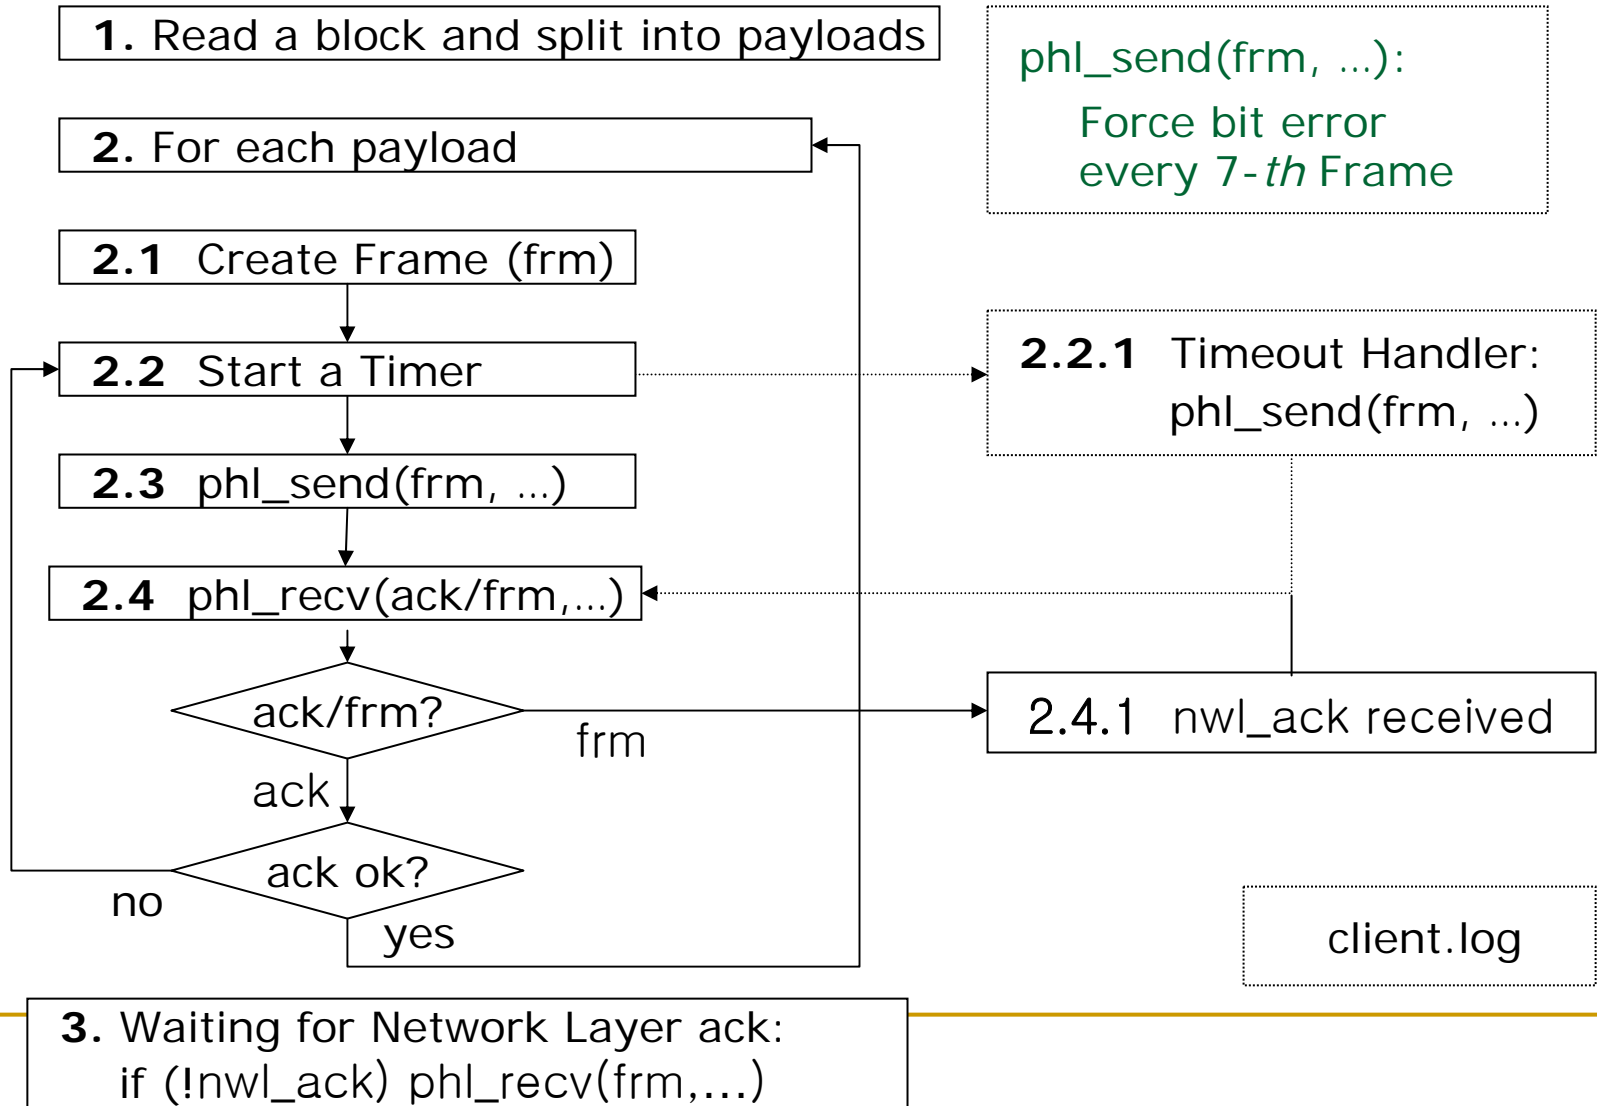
**1.** Read a block and split into payloads

phl_send(frm, ...):
Force bit error every 7-*th* Frame

**2.** For each payload

**2.1** Create Frame (frm)

**2.2** Start a Timer

**2.2.1** Timeout Handler: phl_send(frm, ...)

**2.3** phl_send(frm, ...)

**2.4** phl_recv(ack/frm,...)

ack/frm?

frm

2.4.1 nwl_ack received

ack

ack ok?

no

yes

client.log

**3.** Waiting for Network Layer ack:
if (!nwl_ack) phl_recv(frm,...)